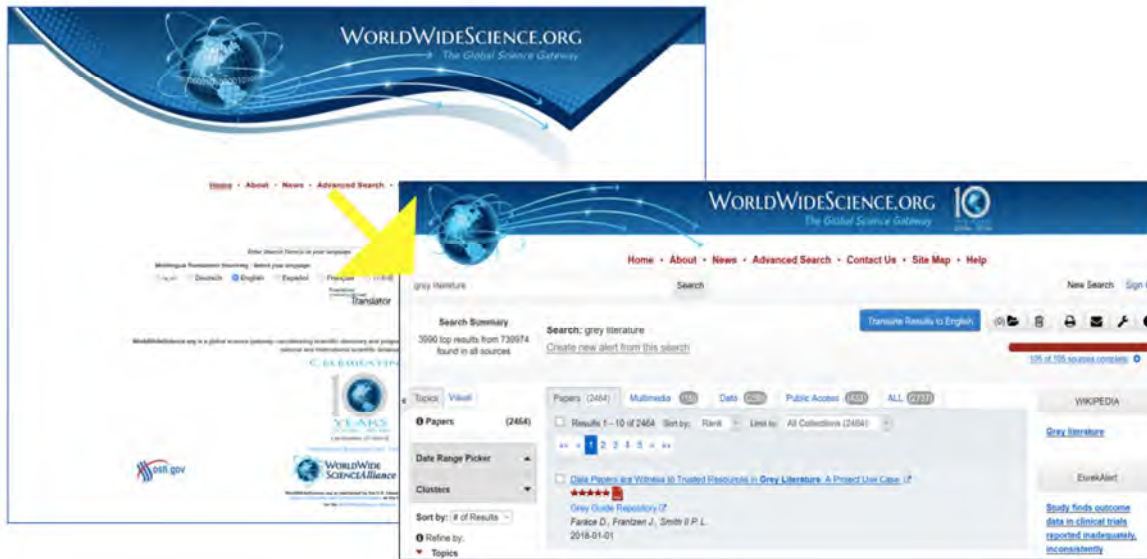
WORLDWIDESCIENCE.ORG
The Global Science Gateway

Home • About • News • Advanced Search •

Enter Search Term(s) in your language

Multilingual Translations Searching - Select your language:

Deutsch English Español Français

Translator

WorldWideScience.org is a global science gateway

CELEBRATING

10 YEARS

osti.gov

WORLDWIDE SCIENCEAlliance

WORLDWIDESCIENCE.ORG
The Global Science Gateway

Home • About • News • Advanced Search • Contact Us • Site Map • Help

grey literature

Search

New Search Sign

Search Summary
3990 top results from 730974 found in all sources

Search: grey literature
Create new alert from this search

Translate Results to English

(0)

105 of 105 sources complete

Topics Visual

Papers (2464)

Date Range Picker

Clusters

Sort by: # of Results

Refine by:

Topics

Papers (2464) Multimedia (15) Data (226) Public Access (433) ALL (2737)

Results 1 – 10 of 2464 Sort by: Rank Limit to: All Collections (2464)

« ‹ 1 2 3 4 5 › »

Data Papers are Witness to Trusted Resources in Grey Literature: A Project Use Case

Grey Guide Repository

Farace D., Frantzen J., Smith II P.L.

2018-01-01

WIKIPEDIA

Grey literature

EurekAlert

Study finds outcome data in clinical trials reported inadequately, inconsistently